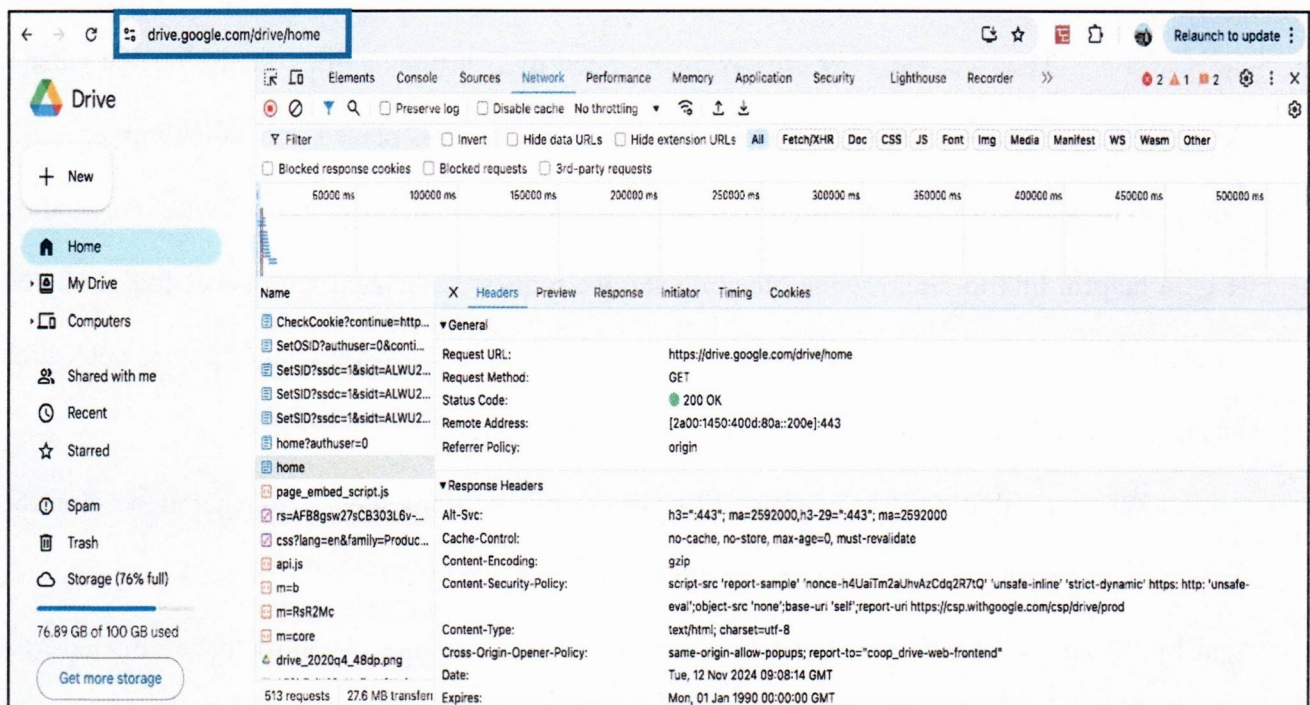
drive.google.com/drive/home

Relaunch to update

Drive

+ New

Home
My Drive
Computers
Shared with me
Recent
Starred
Spam
Trash
Storage (76% full)
76.89 GB of 100 GB used
Get more storage

Elements Console Sources Network Performance Memory Application Security Lighthouse Recorder >>
2 1 2

Preserve log Disable cache No throttling

Filter Invert Hide data URLs Hide extension URLs All Fetch/XHR Doc CSS JS Font Img Media Manifest WS Wasm Other

Blocked response cookies Blocked requests 3rd-party requests

50000 ms 100000 ms 150000 ms 200000 ms 250000 ms 300000 ms 350000 ms 400000 ms 450000 ms 500000 ms

Name
CheckCookie?continue=http...
SetOSID?authuser=0&conti...
SetSID?ssdc=1&sidt=ALWU2...
SetSID?ssdc=1&sidt=ALWU2...
SetSID?ssdc=1&sidt=ALWU2...
home?authuser=0
home
page_embed_script.js
rs=AFB8gsw27sCB303L6v-...
css?lang=en&family=Produc...
api.js
m=b
m=RsR2Mc
m=core
drive_2020q4_48dp.png
513 requests 27.6 MB transfer

X Headers Preview Response Initiator Timing Cookies

▾General
| | |
|---|---|
| Request URL: | https://drive.google.com/drive/home |
| Request Method: | GET |
| Status Code: | 200 OK |
| Remote Address: | [2a00:1450:400d:80a::200e]:443 |
| Referrer Policy: | origin |

▾Response Headers
| | |
|---|---|
| Alt-Svc: | h3=":443"; ma=2592000,h3-29=":443"; ma=2592000 |
| Cache-Control: | no-cache, no-store, max-age=0, must-revalidate |
| Content-Encoding: | gzip |
| Content-Security-Policy: | script-src 'report-sample' 'nonce-h4UaiTm2aUhvAzCdq2R7tQ' 'unsafe-inline' 'strict-dynamic' https: http: 'unsafe-eval';object-src 'none';base-uri 'self';report-uri https://csp.withgoogle.com/csp/drive/prod |
| Content-Type: | text/html; charset=utf-8 |
| Cross-Origin-Opener-Policy: | same-origin-allow-popups; report-to="coop_drive-web-frontend" |
| Date: | Tue, 12 Nov 2024 09:08:14 GMT |
| Expires: | Mon, 01 Jan 1990 00:00:00 GMT |